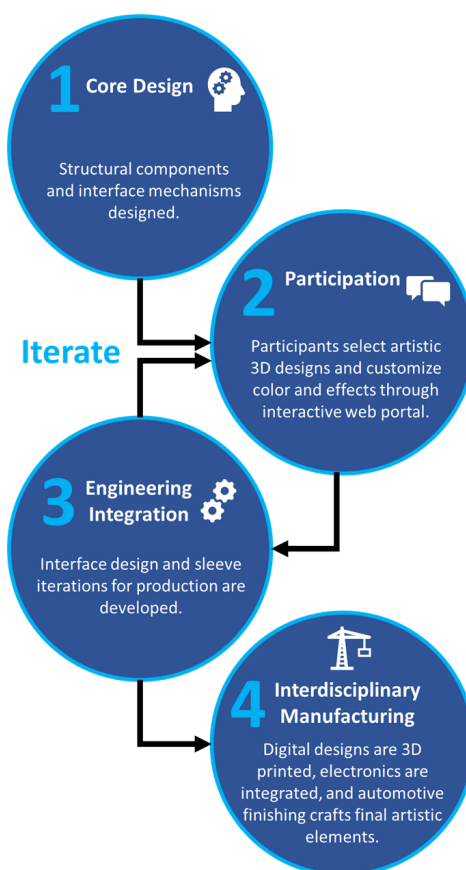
1 Core Design

Structural components and interface mechanisms designed.

2 Participation

Participants select artistic 3D designs and customize color and effects through interactive web portal.

Iterate

3 Engineering Integration

Interface design and sleeve iterations for production are developed.

4 Interdisciplinary Manufacturing

Digital designs are 3D printed, electronics are integrated, and automotive finishing crafts final artistic elements.